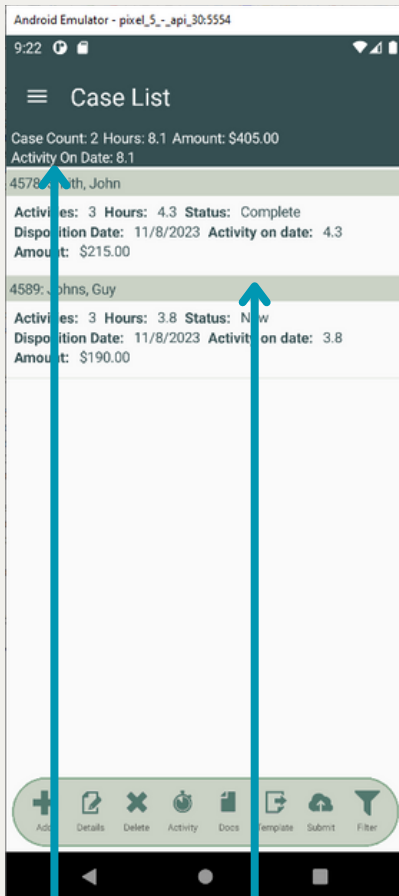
Android Emulator - pixel_5_-_api_30:5554

9:22

Case List

Case Count: 2 Hours: 8.1 Amount: $405.00
Activity On Date: 8.1

4578: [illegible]ith, John

Activi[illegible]es: 3 Hours: 4.3 Status: Complete
Dispo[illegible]ition Date: 11/8/2023 Activity on date: 4.3
Amou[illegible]t: $215.00

4589: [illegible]ohns, Guy

Activi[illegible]es: 3 Hours: 3.8 Status: N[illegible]w
Dispo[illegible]ition Date: 11/8/2023 Activity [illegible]n date: 3.8
Amount: $190.00

Add Details Delete Activity Docs Template Submit Filter